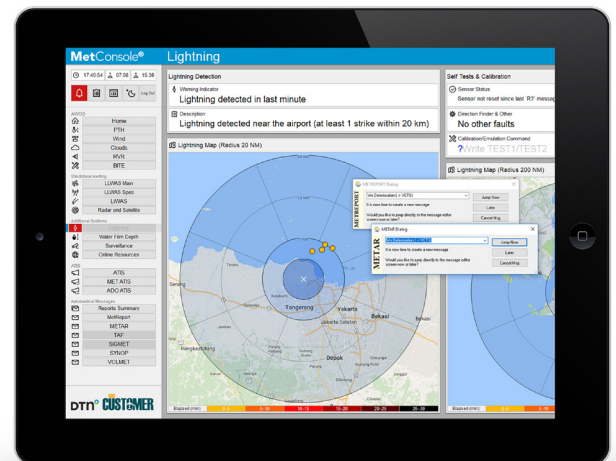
MetConsole® Lightning

17:40:54 07:08 15:38

Log Out

AWOS
Home
PTH
Wind
Clouds
RVR
BITE

Standalone testing
LLWAS Main
LLWAS Spec
LIWAS
Radar and Satellite

Additional Systems
Water Film Depth
Surveillance
Online Resources

ATIS
ATIS
MET ATIS
ADO ATIS

Aeronautical Messages
Reports Summary
MetReport
METAR
TAF
SIGMET
SYNOP
VOLMET

DTN CUSTOMER

Lightning Detection

Warning Indicator
Lightning detected in last minute

Description
Lightning detected near the airport (at least 1 strike within 20 km)

Lightning Map (Radius 20 NM)

Self Tests & Calibration

Sensor Status
Sensor not reset since last 'R?' messag

Direction Finder & Other
No other faults

Calibration/Emulation Command
?Write TEST1/TEST2

Lightning Map (Radius 200 NM)

METREPORT Dialog
METREPORT
It is now time to create a new message
Would you like to jump directly to the message editor screen now or later?
Jump Now
Later
Cancel Msg

METAR Dialog
METAR
It is now time to create a new message
Would you like to jump directly to the message editor screen now or later?
Jump Now
Later
Cancel Msg

Serang
Tangerang
Jakarta
Bekasi
Depok
Bogor

Elapsed (min)